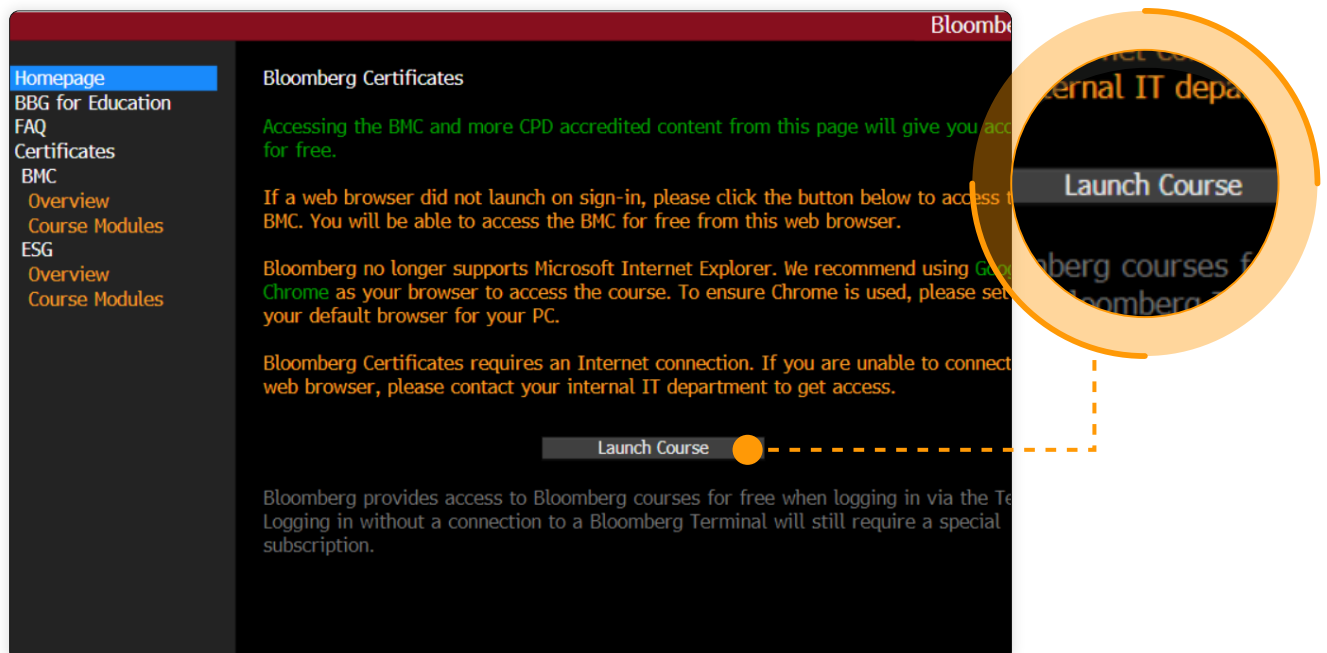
Bloomberg

Homepage
BBG for Education
FAQ
Certificates
BMC
Overview
Course Modules
ESG
Overview
Course Modules

Bloomberg Certificates

Accessing the BMC and more CPD accredited content from this page will give you acc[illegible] for free.

If a web browser did not launch on sign-in, please click the button below to access t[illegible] BMC. You will be able to access the BMC for free from this web browser.

Bloomberg no longer supports Microsoft Internet Explorer. We recommend using Goo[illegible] Chrome as your browser to access the course. To ensure Chrome is used, please set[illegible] your default browser for your PC.

Bloomberg Certificates requires an Internet connection. If you are unable to connect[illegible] web browser, please contact your internal IT department to get access.

Launch Course

Bloomberg provides access to Bloomberg courses for free when logging in via the Te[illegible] Logging in without a connection to a Bloomberg Terminal will still require a special subscription.

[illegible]ernal IT depa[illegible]

Launch Course

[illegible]berg courses f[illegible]
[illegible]loomberg T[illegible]